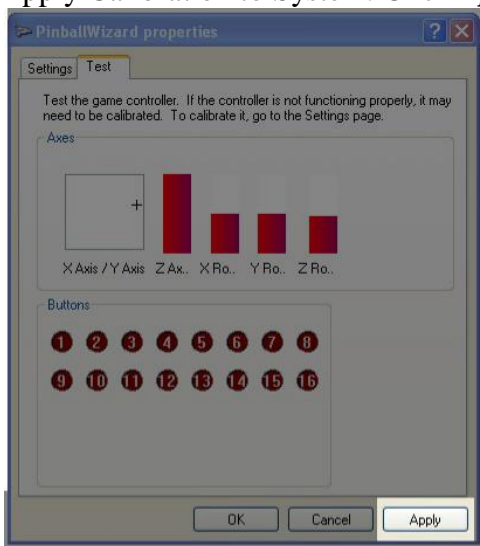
PinballWizard properties

Settings | Test

Test the game controller. If the controller is not functioning properly, it may need to be calibrated. To calibrate it, go to the Settings page.

Axes

+

X Axis / Y Axis Z Ax.. X Ro.. Y Ro.. Z Ro..

Buttons

1 2 3 4 5 6 7 8
9 10 11 12 13 14 15 16

OK Cancel Apply